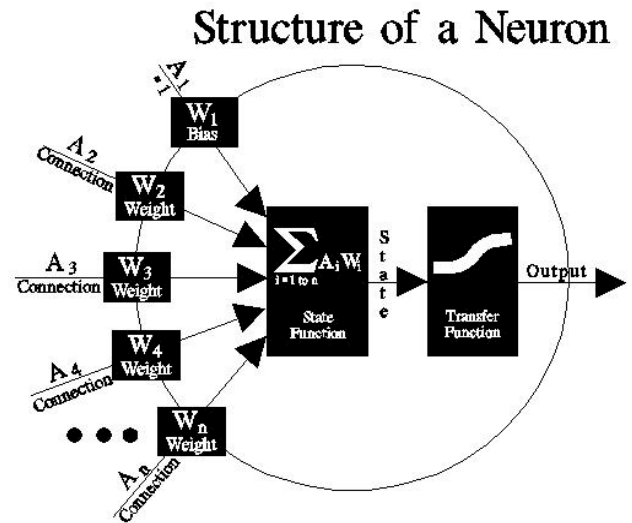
Structure of a Neuron

$A_1$
$=1$

$W_1$
Bias

$A_2$
Connection

$W_2$
Weight

$A_3$
Connection

$W_3$
Weight

$A_4$
Connection

$W_4$
Weight

$W_n$
Weight

$A_n$
Connection

$\sum_{i=1 \text{ to } n} A_i W_i$
State Function

State

Transfer Function

Output